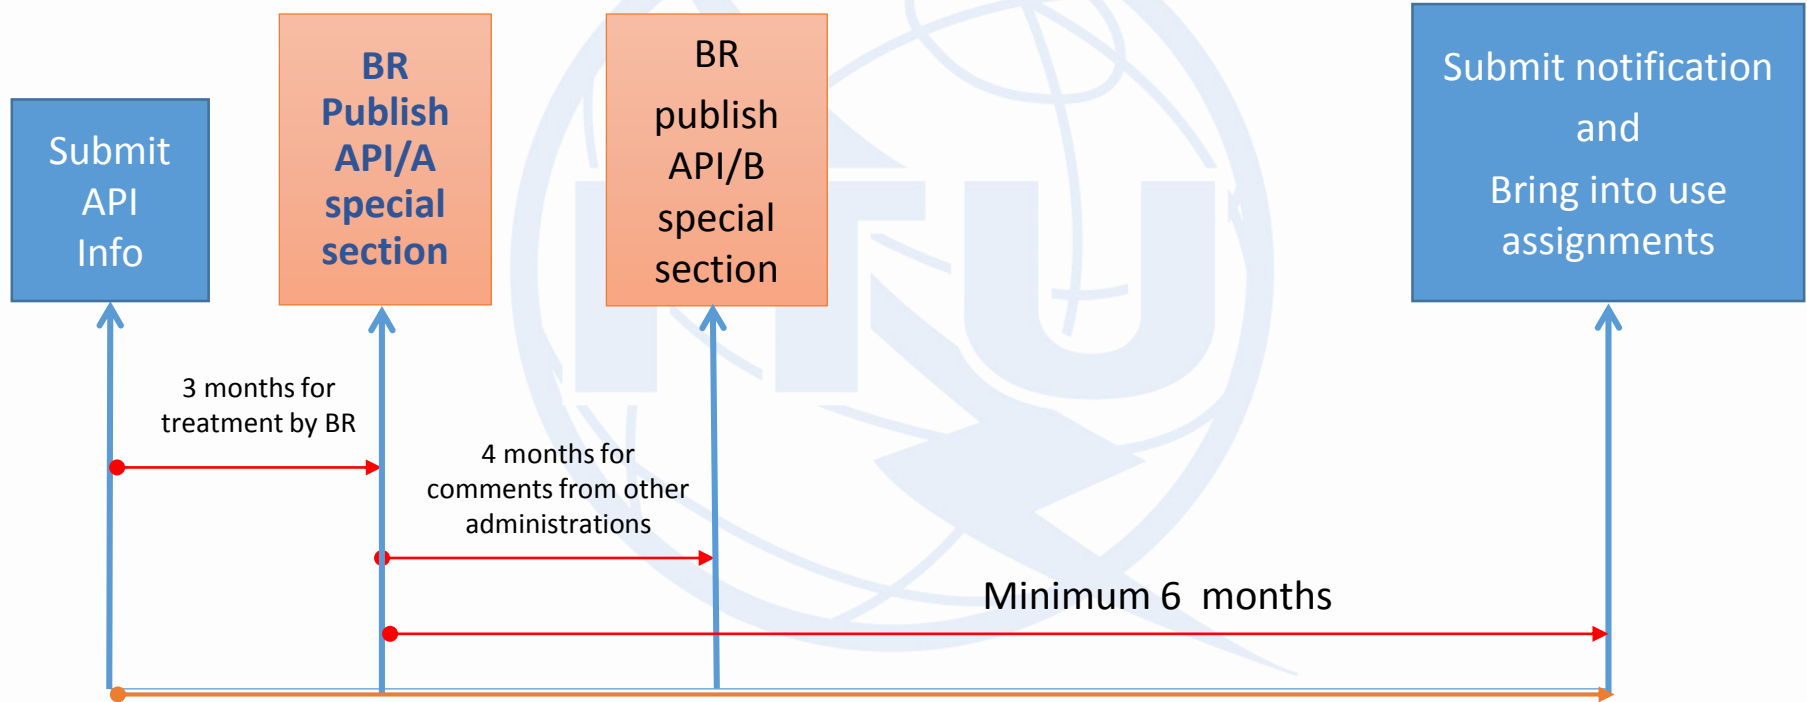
Submit API Info

BR Publish API/A special section

BR publish API/B special section

Submit notification and Bring into use assignments

3 months for treatment by BR

4 months for comments from other administrations

Minimum 6 months